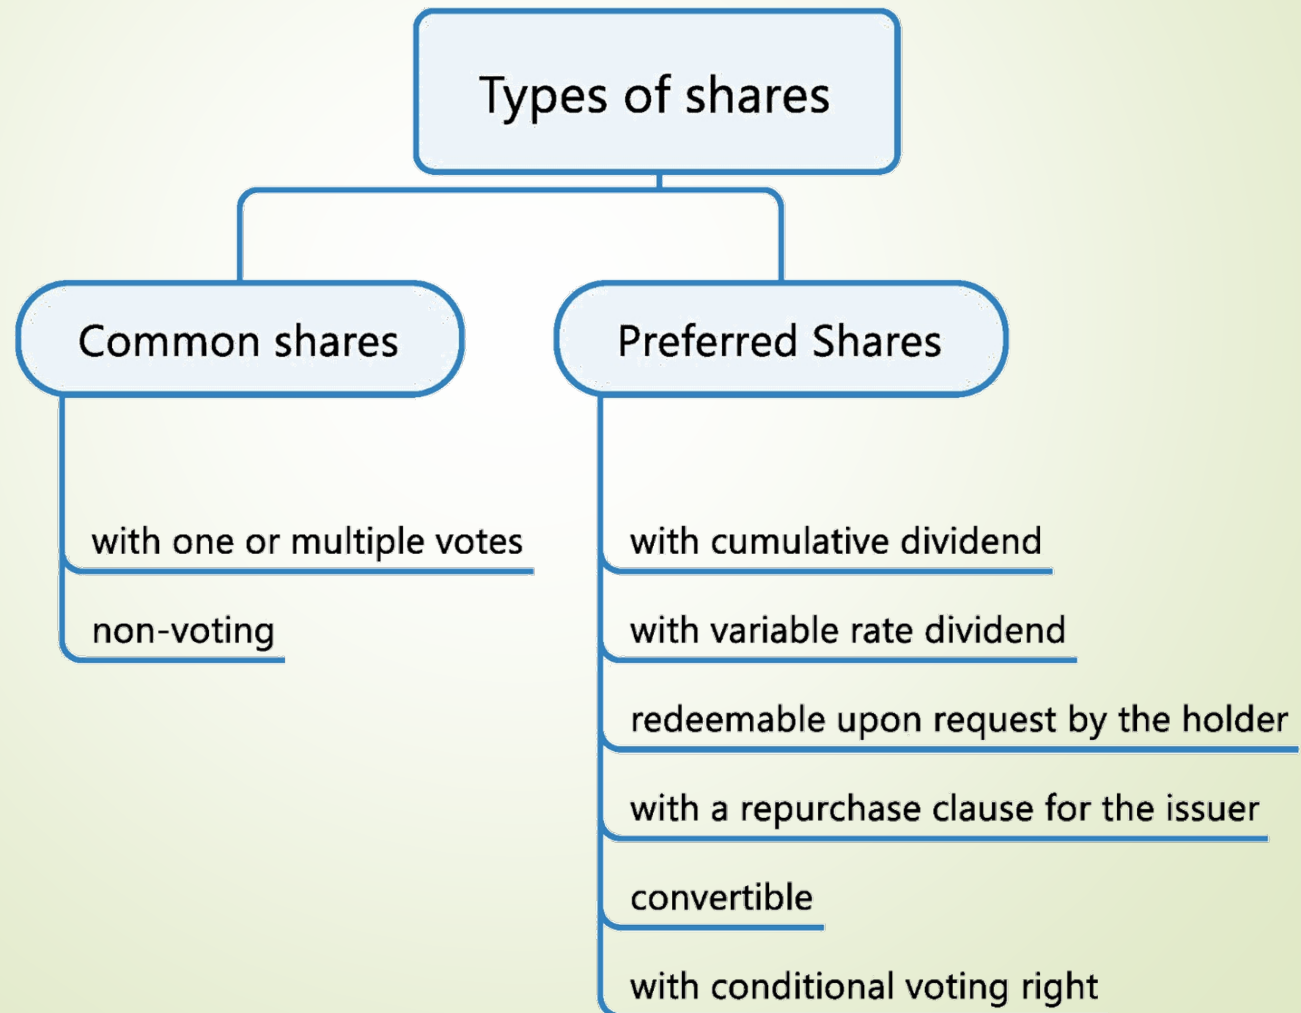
Types of shares

Common shares

with one or multiple votes

non-voting

Preferred Shares

with cumulative dividend

with variable rate dividend

redeemable upon request by the holder

with a repurchase clause for the issuer

convertible

with conditional voting right